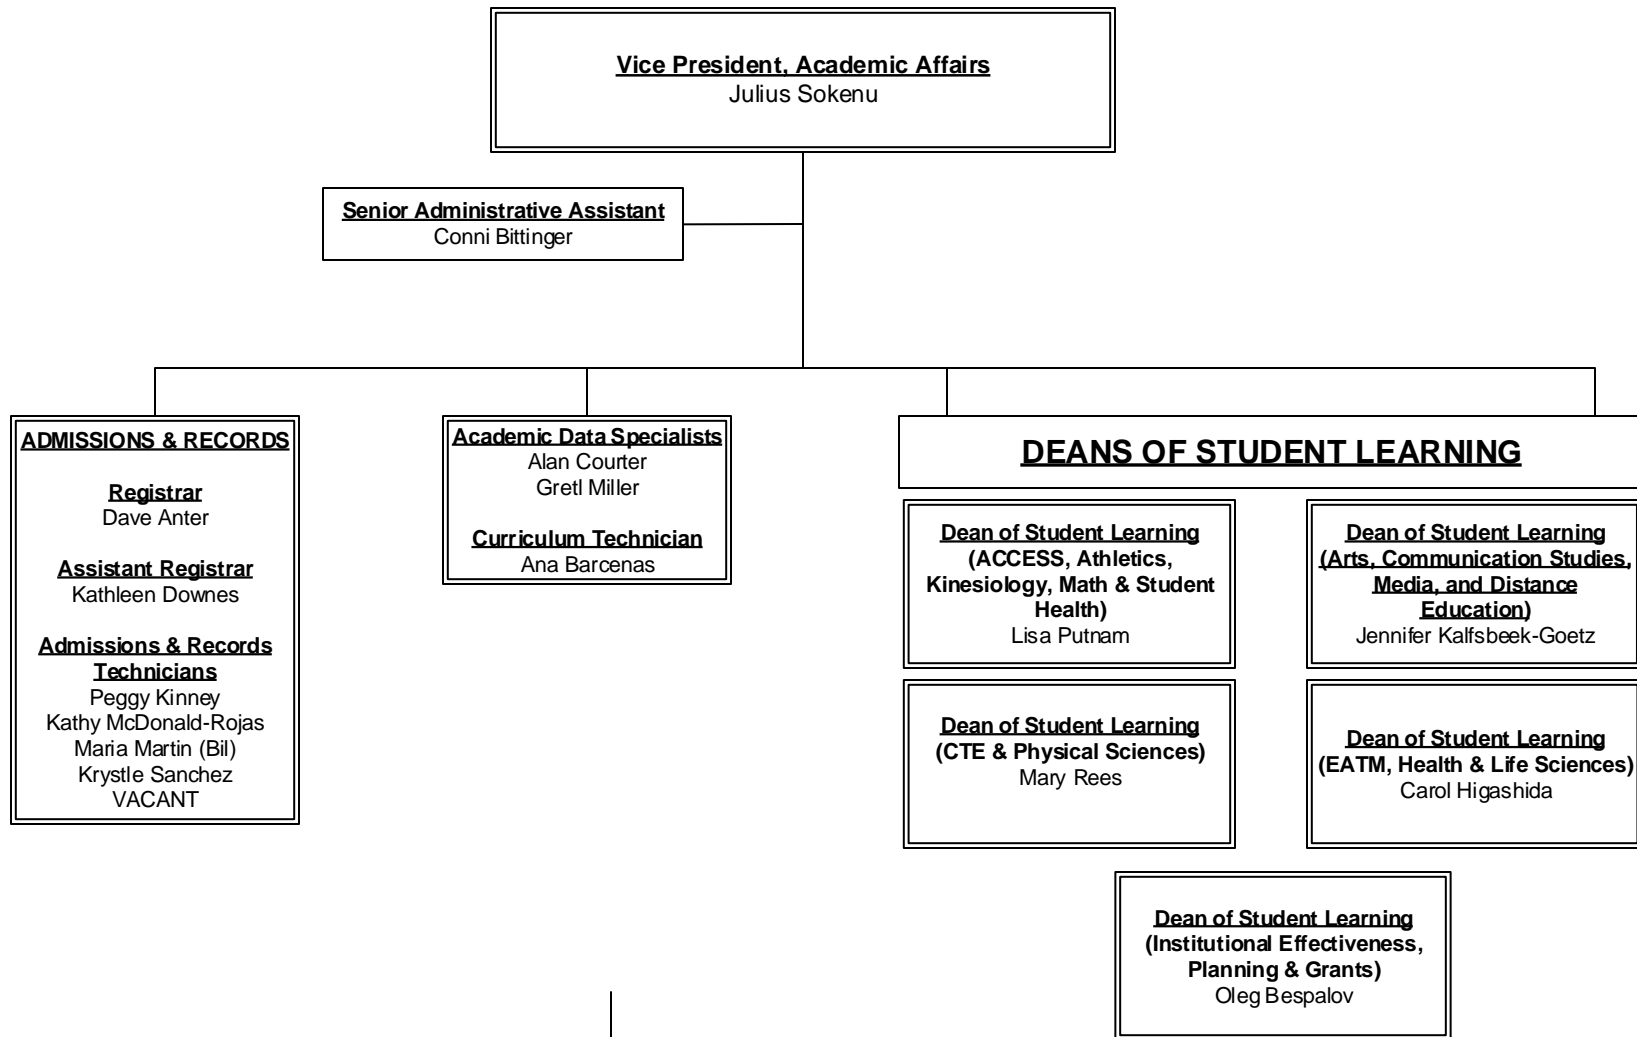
Vice President, Academic Affairs
Julius Sokenu

Senior Administrative Assistant
Conni Bittinger

ADMISSIONS & RECORDS

Registrar
Dave Anter

Assistant Registrar
Kathleen Downes

Admissions & Records Technicians
Peggy Kinney
Kathy McDonald-Rojas
Maria Martin (Bil)
Krystle Sanchez
VACANT

Academic Data Specialists
Alan Courter
Gretl Miller

Curriculum Technician
Ana Barcenas

DEANS OF STUDENT LEARNING

Dean of Student Learning
(ACCESS, Athletics, Kinesiology, Math & Student Health)
Lisa Putnam

Dean of Student Learning
(Arts, Communication Studies, Media, and Distance Education)
Jennifer Kalfsbeek-Goetz

Dean of Student Learning
(CTE & Physical Sciences)
Mary Rees

Dean of Student Learning
(EATM, Health & Life Sciences)
Carol Higashida

Dean of Student Learning
(Institutional Effectiveness, Planning & Grants)
Oleg Bespalov